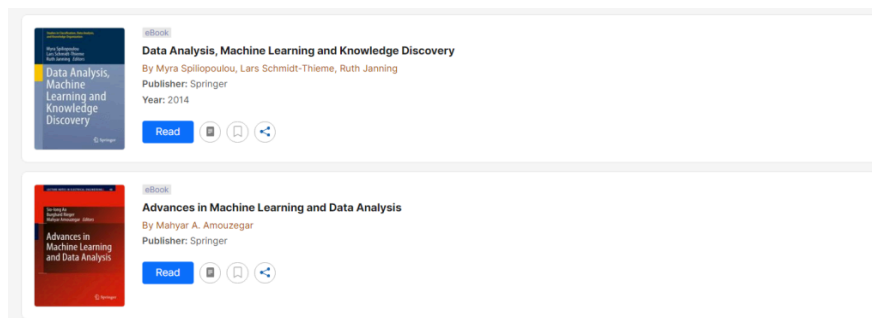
Studies in Classification, Data Analysis, and Knowledge Organization

Myra Spiliopoulou
Lars Schmidt-Thieme
Ruth Janning Editors

Data Analysis, Machine Learning and Knowledge Discovery

Springer

eBook

Data Analysis, Machine Learning and Knowledge Discovery

By Myra Spiliopoulou, Lars Schmidt-Thieme, Ruth Janning

Publisher: Springer

Year: 2014

Read

LECTURE NOTES IN ELECTRICAL ENGINEERING

Sio-Iong Ao
Burghard Rieger
Mahyar Amouzegar Editors

Advances in Machine Learning and Data Analysis

Springer

eBook

Advances in Machine Learning and Data Analysis

By Mahyar A. Amouzegar

Publisher: Springer

Read